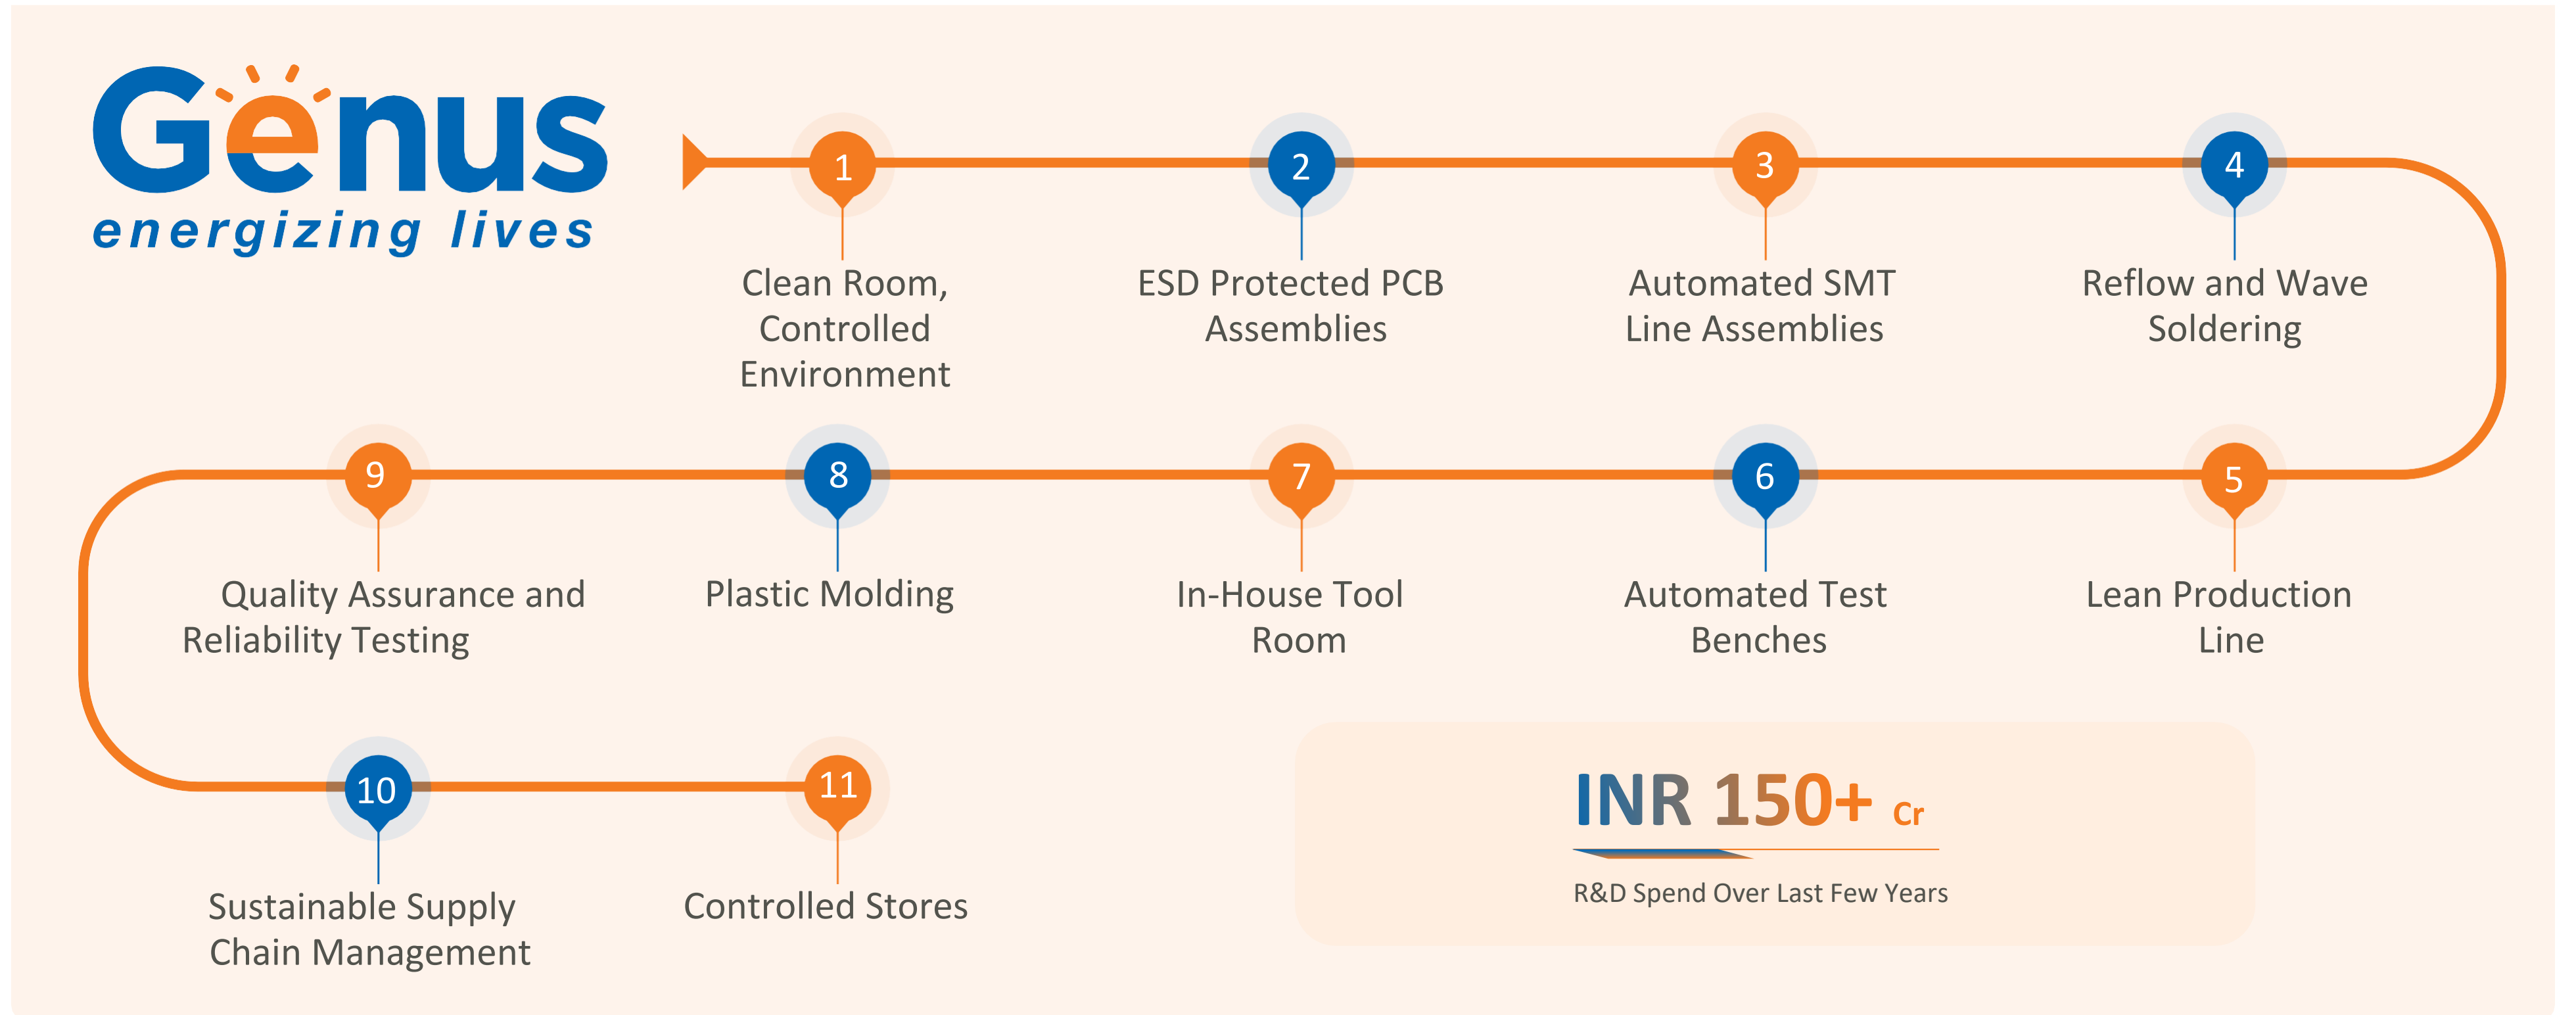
Genus
energizing lives

1
Clean Room, Controlled Environment

2
ESD Protected PCB Assemblies

3
Automated SMT Line Assemblies

4
Reflow and Wave Soldering

5
Lean Production Line

6
Automated Test Benches

7
In-House Tool Room

8
Plastic Molding

9
Quality Assurance and Reliability Testing

10
Sustainable Supply Chain Management

11
Controlled Stores

INR 150+ Cr
R&D Spend Over Last Few Years